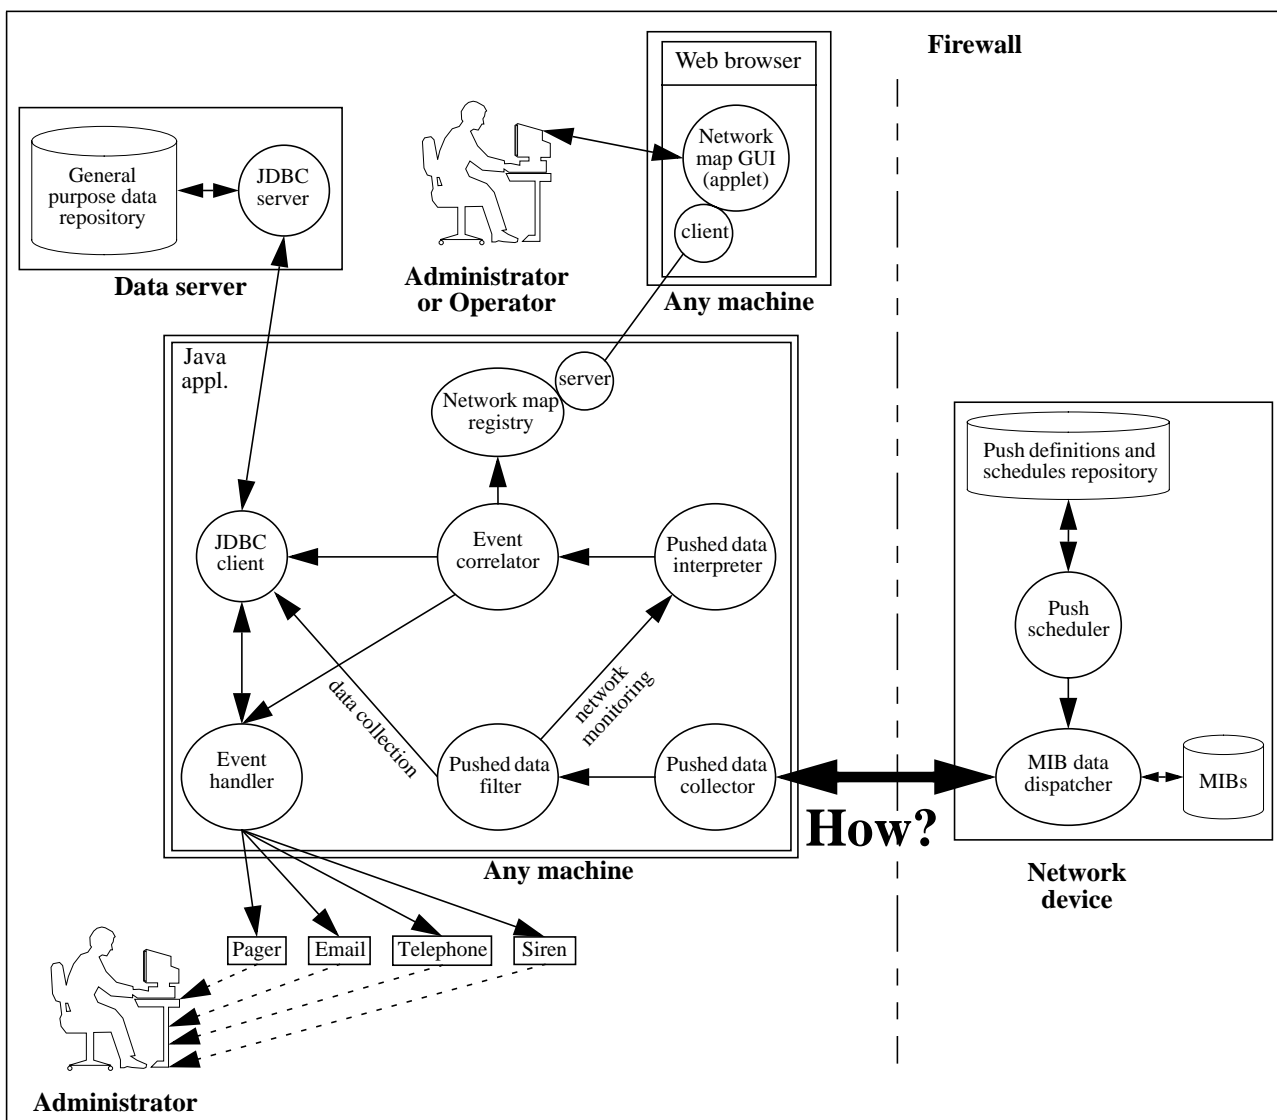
Web browser

Firewall

General purpose data repository

JDBC server

Network map GUI (applet)

client

Data server

Administrator or Operator

Any machine

Java appl.

server

Network map registry

Push definitions and schedules repository

JDBC client

Event correlator

Pushed data interpreter

Push scheduler

network monitoring

data collection

Event handler

Pushed data filter

Pushed data collector

MIB data dispatcher

MIBs

How?

Any machine

Network device

Pager

Email

Telephone

Siren

Administrator